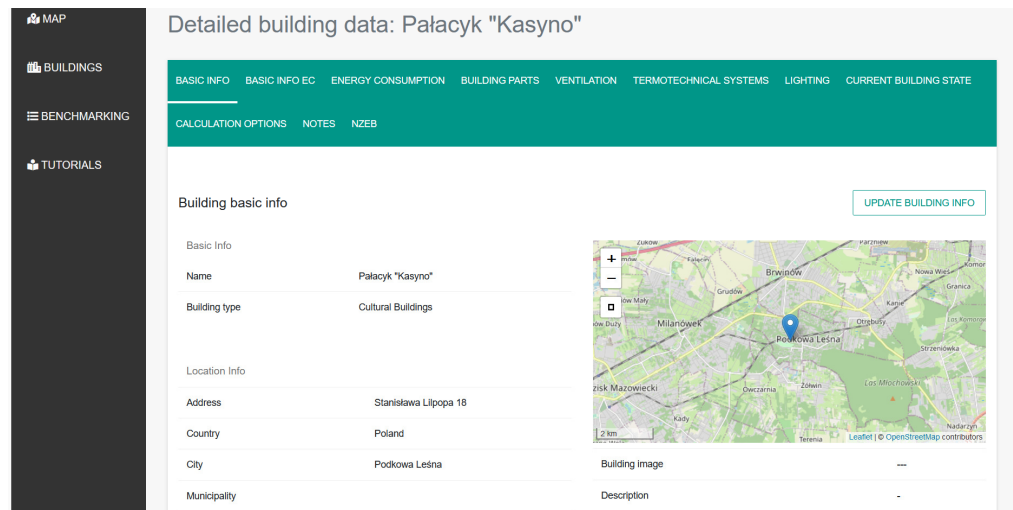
MAP

BUILDINGS

BENCHMARKING

TUTORIALS

Detailed building data: Pałacyk "Kasyno"

BASIC INFO BASIC INFO EC ENERGY CONSUMPTION BUILDING PARTS VENTILATION TERMOTECHNICAL SYSTEMS LIGHTING CURRENT BUILDING STATE

CALCULATION OPTIONS NOTES NZEB

Building basic info

UPDATE BUILDING INFO

Basic Info

| Name | Pałacyk "Kasyno" |
|---|---|
| Building type | Cultural Buildings |

Location Info

| Address | Stanisława Lilpopa 18 |
|---|---|
| Country | Poland |
| City | Podkowa Leśna |
| Municipality | |

+
−

Żuków
Parzniew
Brwinów
Kanie
Nowa Wieś
Komorów
Granica
Grudów
Otrebusy
Las Komorowski
Milanówek
Podkowa Leśna
Strzeniówka
Owczarnia
Żółwin
Las Młochowski
Kady
Nadarzyn
Terenia
2 km
Leaflet | © OpenStreetMap contributors

| Building image | --- |
|---|---|
| Description | - |